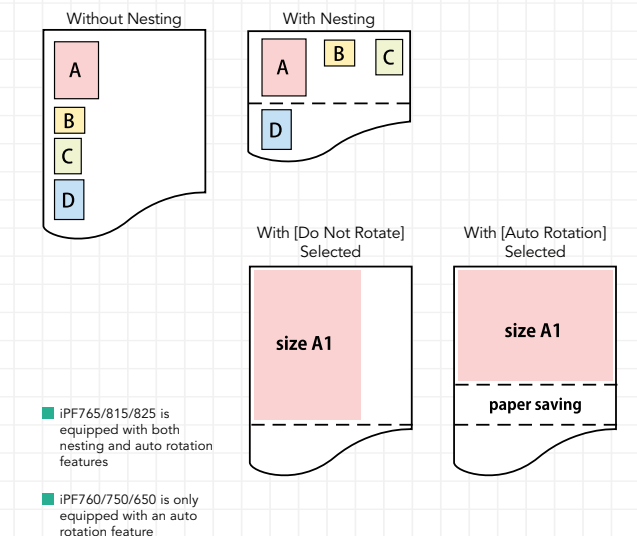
Without Nesting

A

B

C

D

With Nesting

A

B

C

D

With [Do Not Rotate] Selected

size A1

With [Auto Rotation] Selected

size A1

paper saving

iPF765/815/825 is equipped with both nesting and auto rotation features

iPF760/750/650 is only equipped with an auto rotation feature